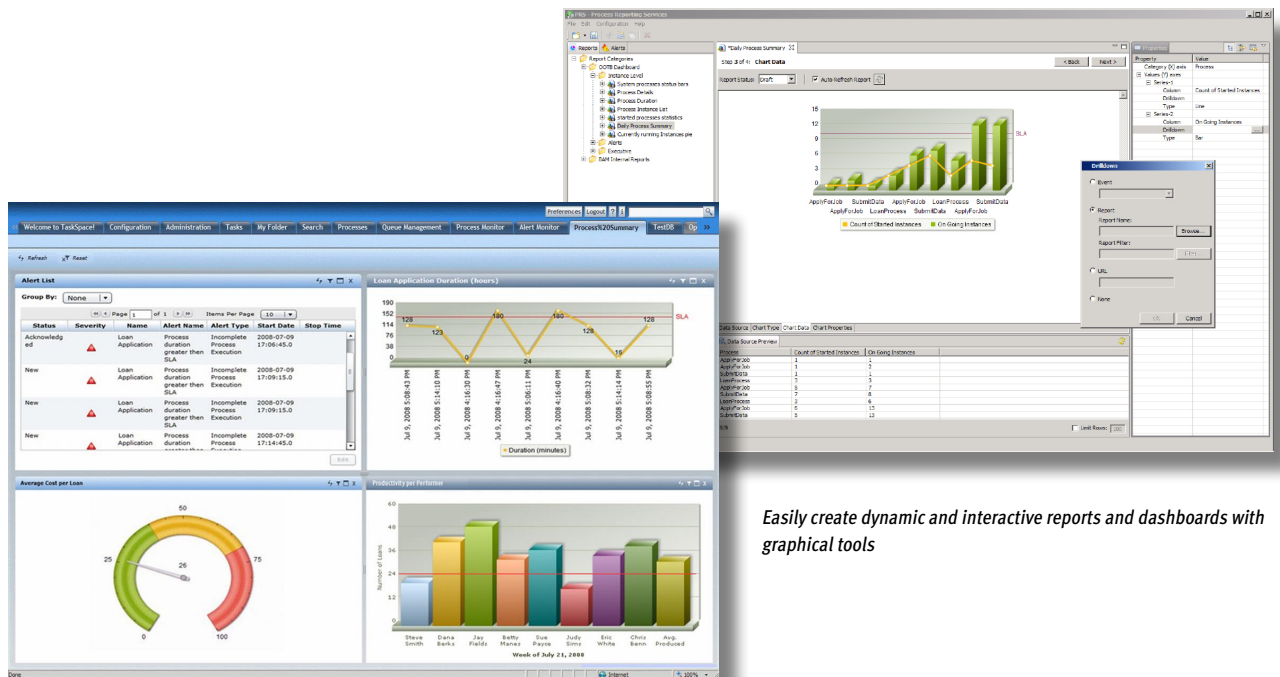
PRS - Process Reporting Services
File Edit Configuration Help

Reports Alerts
Report Categories
OOTB Dashboard
Instance Level
System processes status bars
Process Details
Process Duration
Process Instance List
started processes statistics
Daily Process Summary
Currently running Instances pie
Alerts
Executive
BAM Internal Reports

*Daily Process Summary
Step 3 of 4: Chart Data
< Back Next >
Report Status Draft Auto Refresh Report

15
12
9
6
3
0
SLA
ApplyForJob SubmitData ApplyForJob LoanProcess SubmitData
ApplyForJob LoanProcess SubmitData ApplyForJob
Count of Started Instances On Going Instances

Data Source Chart Type Chart Data Chart Properties
Data Source Preview

| Process | Count of Started Instances | On Going Instances |
|---|---|---|
| ApplyForJob | 1 | 1 |
| ApplyForJob | 1 | 2 |
| SubmitData | 1 | 1 |
| LoanProcess | 3 | 3 |
| ApplyForJob | 5 | 7 |
| SubmitData | 7 | 8 |
| LoanProcess | 3 | 6 |
| ApplyForJob | 5 | 13 |
| SubmitData | 5 | 13 |

Limit Rows: 100

Properties
| Property | Value |
|---|---|
| Category (X) axis | Process |
| Values (Y) axes | |
| Series-1 | |
| Column | Count of Started Instances |
| Drilldown | |
| Type | Line |
| Series-2 | |
| Column | On Going Instances |
| Drilldown | |
| Type | Bar |

Drilldown
Event
Report
Report Name:
Browse...
Report Filter:
URL
None
OK Cancel

Preferences Logout ? i
Welcome to TaskSpace! Configuration Administration Tasks My Folder Search Processes Queue Management Process Monitor Alert Monitor Process%20Summary TestDB Op
Refresh Reset

Alert List
Group By: None
Page 1 of 1 Items Per Page 10

| Status | Severity | Name | Alert Name | Alert Type | Start Date | Stop Time |
|---|---|---|---|---|---|---|
| Acknowledged | | Loan Application | Process duration greater then SLA | Incomplete Process Execution | 2008-07-09 17:06:45.0 | |
| New | | Loan Application | Process duration greater then SLA | Incomplete Process Execution | 2008-07-09 17:09:15.0 | |
| New | | Loan Application | Process duration greater then SLA | Incomplete Process Execution | 2008-07-09 17:09:15.0 | |
| New | | Loan Application | Process duration greater then | Incomplete Process Execution | 2008-07-09 17:14:45.0 | |

Back

Loan Application Duration (hours)
190
152
114
76
38
0
128 123 0 180 24 180 128 18 128
SLA
Jul 9, 2008 5:08:43 PM
Jul 9, 2008 5:14:10 PM
Jul 9, 2008 4:16:30 PM
Jul 9, 2008 5:16:47 PM
Jul 9, 2008 5:06:11 PM
Jul 9, 2008 4:16:40 PM
Jul 9, 2008 5:08:32 PM
Jul 9, 2008 5:14:14 PM
Jul 9, 2008 5:08:55 PM
Duration (minutes)

Average Cost per Loan
0 25 26 50 75 100

Productivity per Performer
60
48
36
24
12
0
Number of Loans
Steve Smith Dana Berks Jay Fields Betty Manes Sue Payce Judy Sims Eric White Chris Benn Avg. Produced
Week of July 21, 2008

Done Internet 100%

Easily create dynamic and interactive reports and dashboards with graphical tools